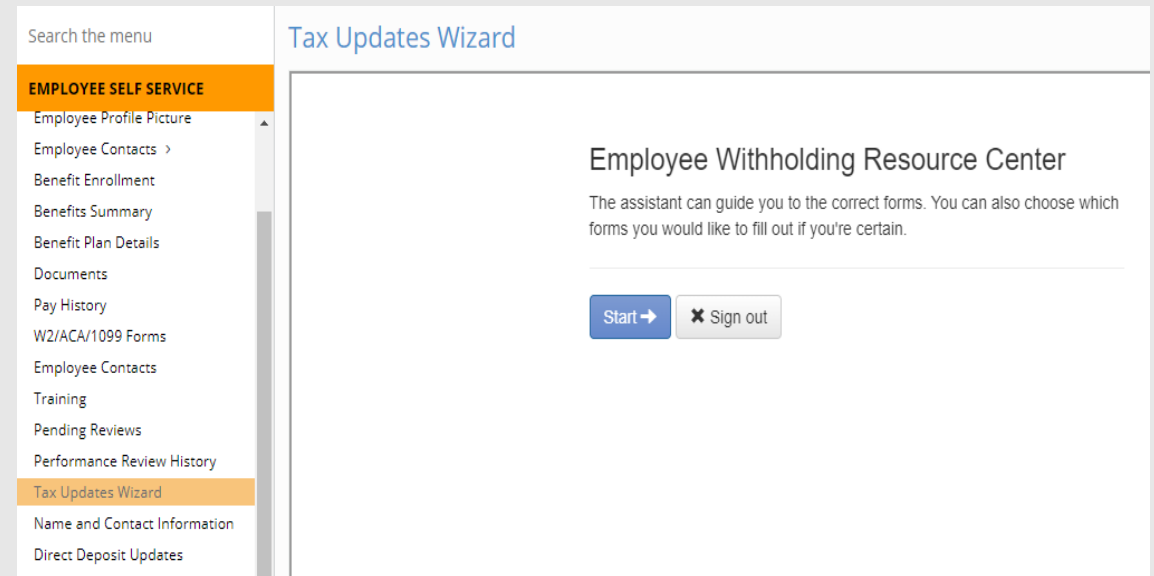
Search the menu

EMPLOYEE SELF SERVICE

Employee Profile Picture
Employee Contacts ›
Benefit Enrollment
Benefits Summary
Benefit Plan Details
Documents
Pay History
W2/ACA/1099 Forms
Employee Contacts
Training
Pending Reviews
Performance Review History
Tax Updates Wizard
Name and Contact Information
Direct Deposit Updates

Tax Updates Wizard

Employee Withholding Resource Center

The assistant can guide you to the correct forms. You can also choose which forms you would like to fill out if you're certain.

Start →

✖ Sign out